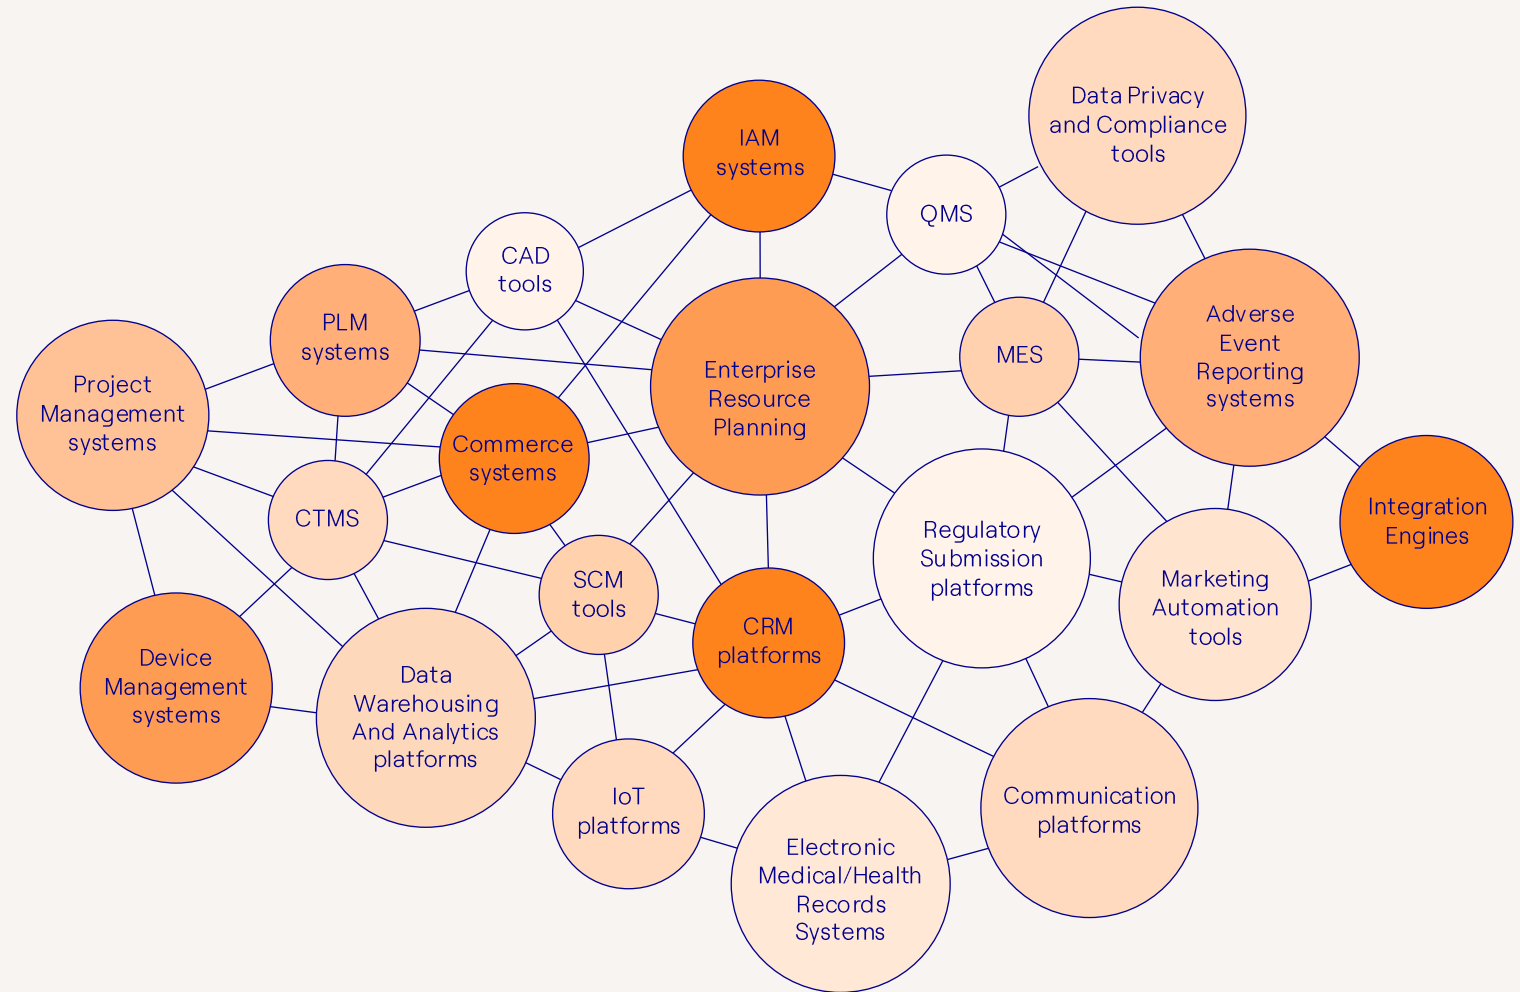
Data Privacy and Compliance tools

IAM systems

QMS

CAD tools

PLM systems

Enterprise Resource Planning

MES

Adverse Event Reporting systems

Project Management systems

Commerce systems

CTMS

Integration Engines

Regulatory Submission platforms

SCM tools

CRM platforms

Marketing Automation tools

Device Management systems

Data Warehousing And Analytics platforms

IoT platforms

Electronic Medical/Health Records Systems

Communication platforms